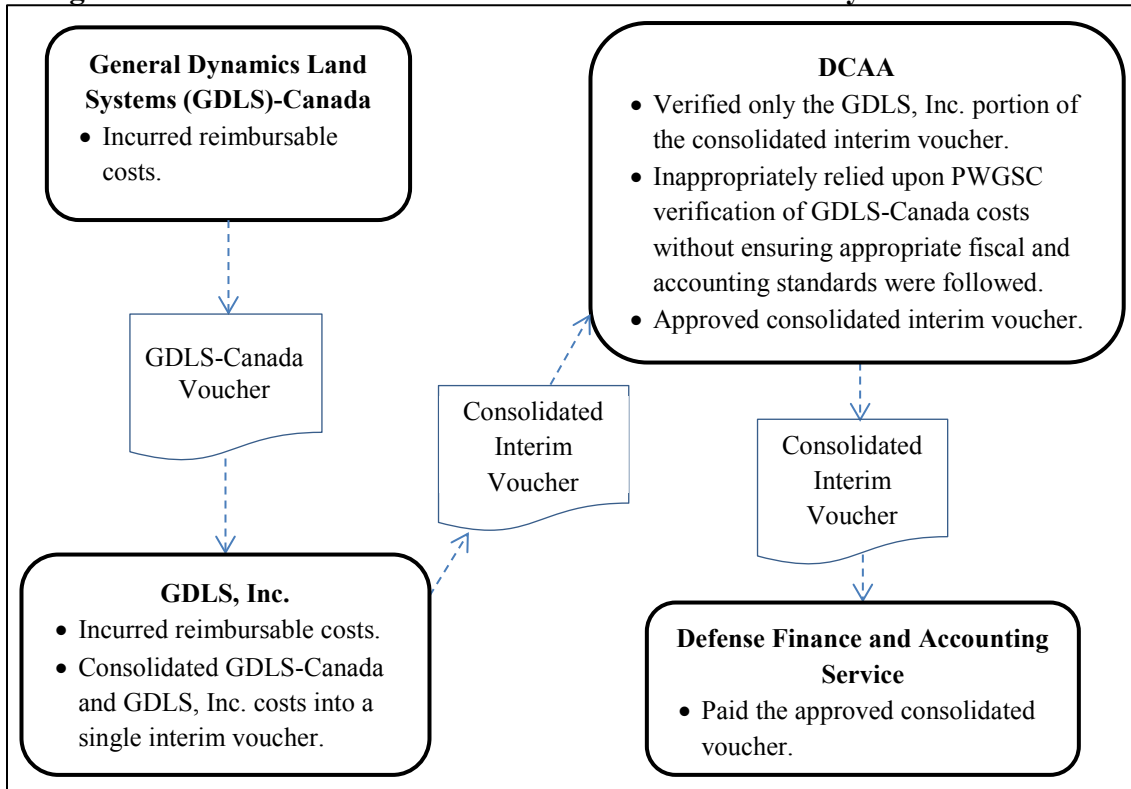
General Dynamics Land Systems (GDLS)-Canada
• Incurred reimbursable costs.

GDLS-Canada Voucher

GDLS, Inc.
• Incurred reimbursable costs.
• Consolidated GDLS-Canada and GDLS, Inc. costs into a single interim voucher.

Consolidated Interim Voucher

DCAA
• Verified only the GDLS, Inc. portion of the consolidated interim voucher.
• Inappropriately relied upon PWGSC verification of GDLS-Canada costs without ensuring appropriate fiscal and accounting standards were followed.
• Approved consolidated interim voucher.

Consolidated Interim Voucher

Defense Finance and Accounting Service
• Paid the approved consolidated voucher.